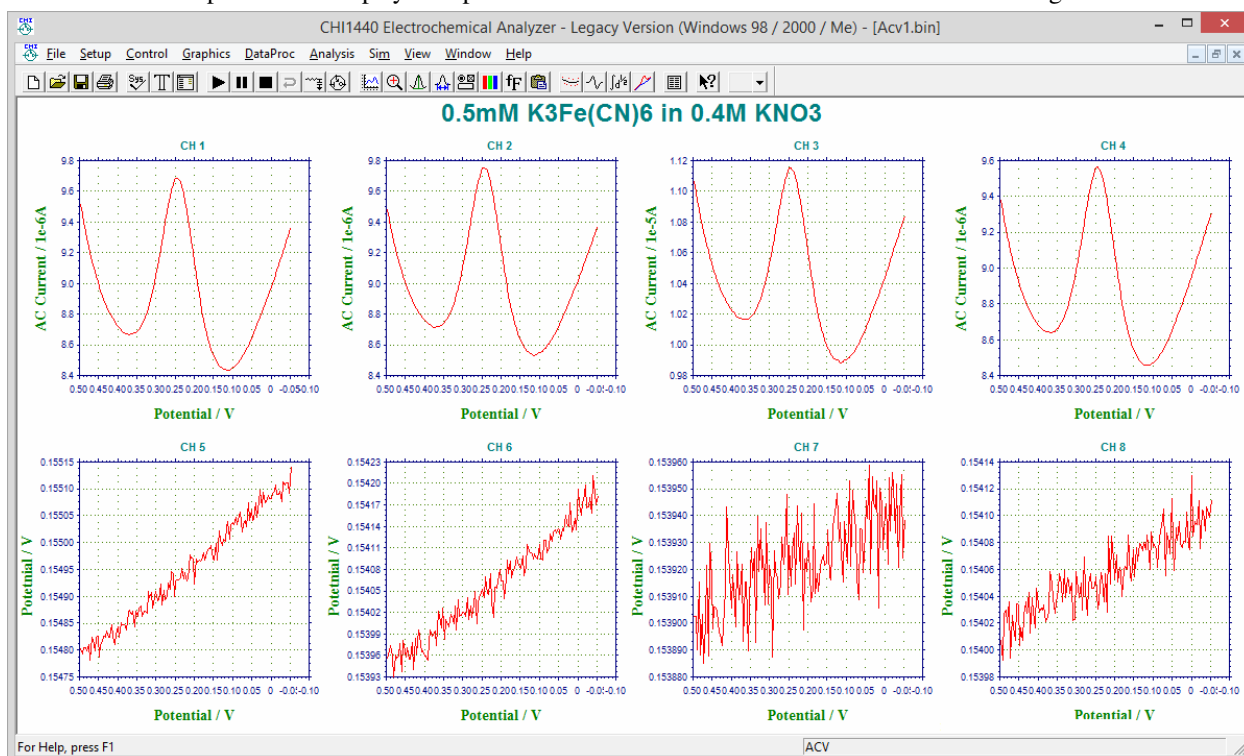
CHI1440 Electrochemical Analyzer - Legacy Version (Windows 98 / 2000 / Me) - [Acv1.bin]

File Setup Control Graphics DataProc Analysis Sim View Window Help

0.5mM K3Fe(CN)6 in 0.4M KNO3

CH 1
AC Current / 1e-6A
9.8 9.6 9.4 9.2 9.0 8.8 8.6 8.4
0.50 0.45 0.40 0.35 0.30 0.25 0.20 0.15 0.10 0.05 0 -0.05 -0.10
Potential / V

CH 2
AC Current / 1e-6A
9.8 9.6 9.4 9.2 9.0 8.8 8.6 8.4
0.50 0.45 0.40 0.35 0.30 0.25 0.20 0.15 0.10 0.05 0 -0.0! -0.10
Potential / V

CH 3
AC Current / 1e-5A
1.12 1.10 1.08 1.06 1.04 1.02 1.00 0.98
0.50 0.45 0.40 0.35 0.30 0.25 0.20 0.15 0.10 0.05 0 -0.0! -0.10
Potential / V

CH 4
AC Current / 1e-6A
9.6 9.4 9.2 9.0 8.8 8.6 8.4
0.50 0.45 0.40 0.35 0.30 0.25 0.20 0.15 0.10 0.05 0 -0.0! -0.10
Potential / V

CH 5
Potetnial / V
0.15515 0.15510 0.15505 0.15500 0.15495 0.15490 0.15485 0.15480 0.15475
0.50 0.45 0.40 0.35 0.30 0.25 0.20 0.15 0.10 0.05 0 -0.0! -0.10
Potential / V

CH 6
Potetnial / V
0.15423 0.15420 0.15417 0.15414 0.15411 0.15408 0.15405 0.15402 0.15399 0.15396 0.15393
0.50 0.45 0.40 0.35 0.30 0.25 0.20 0.15 0.10 0.05 0 -0.0! -0.10
Potential / V

CH 7
Potetnial / V
0.153960 0.153950 0.153940 0.153930 0.153920 0.153910 0.153900 0.153890 0.153880
0.50 0.45 0.40 0.35 0.30 0.25 0.20 0.15 0.10 0.05 0 -0.0! -0.10
Potential / V

CH 8
Potetnial / V
0.15414 0.15412 0.15410 0.15408 0.15406 0.15404 0.15402 0.15400 0.15398
0.50 0.45 0.40 0.35 0.30 0.25 0.20 0.15 0.10 0.05 0 -0.0! -0.10
Potential / V

For Help, press F1
ACV